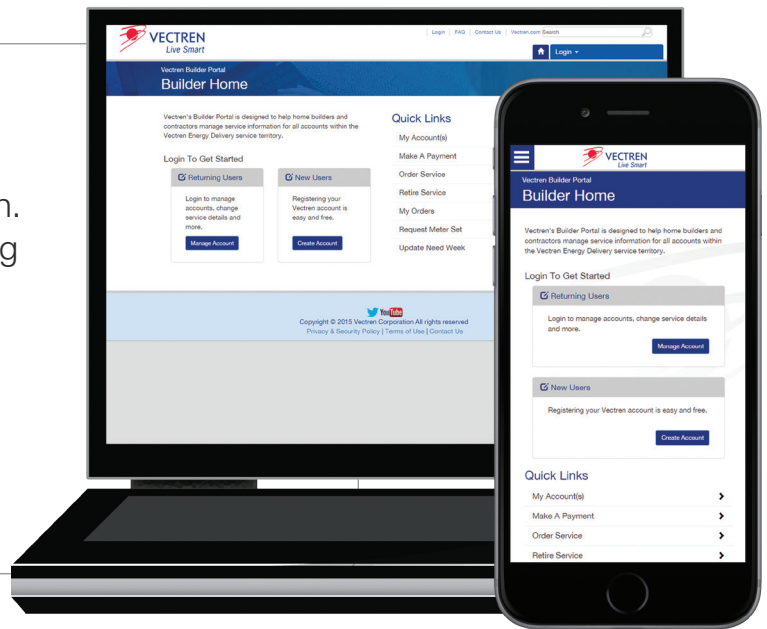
n.
g

VECTREN
Live Smart

Login | FAQ | Contact Us | Vectren.com Search

Login ▾

Vectren Builder Portal
Builder Home

Vectren's Builder Portal is designed to help home builders and contractors manage service information for all accounts within the Vectren Energy Delivery service territory.

Login To Get Started

Returning Users
Login to manage accounts, change service details and more.
Manage Account

New Users
Registering your Vectren account is easy and free.
Create Account

Quick Links
My Account(s)
Make A Payment
Order Service
Retire Service
My Orders
Request Meter Set
Update Need Week

You Tube
Copyright © 2015 Vectren Corporation All rights reserved
Privacy & Security Policy | Terms of Use | Contact Us

VECTREN
Live Smart

Vectren Builder Portal
Builder Home

Vectren's Builder Portal is designed to help home builders and contractors manage service information for all accounts within the Vectren Energy Delivery service territory.

Login To Get Started

Returning Users
Login to manage accounts, change service details and more.
Manage Account

New Users
Registering your Vectren account is easy and free.
Create Account

Quick Links
My Account(s)
Make A Payment
Order Service
Retire Service